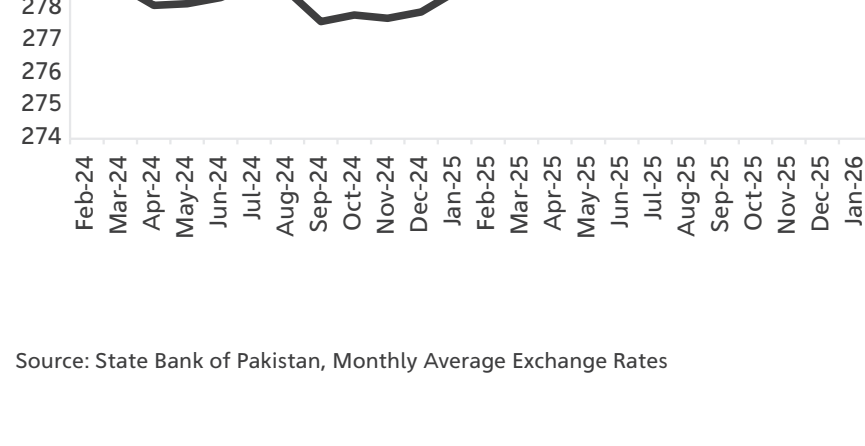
278
277
276
275
274

Feb-24
Mar-24
Apr-24
May-24
Jun-24
Jul-24
Aug-24
Sep-24
Oct-24
Nov-24
Dec-24
Jan-25
Feb-25
Mar-25
Apr-25
May-25
Jun-25
Jul-25
Aug-25
Sep-25
Oct-25
Nov-25
Dec-25
Jan-26

Source: State Bank of Pakistan, Monthly Average Exchange Rates